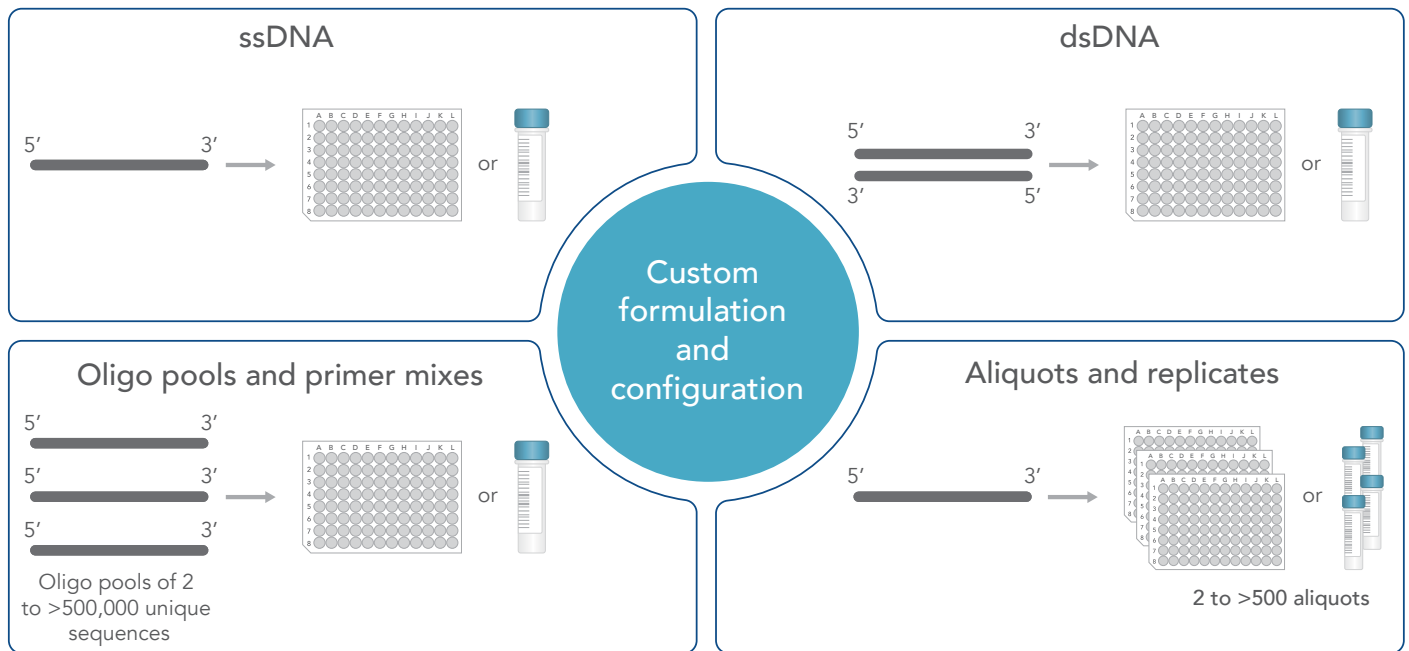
ssDNA

5′ 3′

A B C D E F G H I J K L
1 2 3 4 5 6 7 8

or

dsDNA

5′ 3′
3′ 5′

A B C D E F G H I J K L
1 2 3 4 5 6 7 8

or

Custom formulation and configuration

Oligo pools and primer mixes

5′ 3′
5′ 3′
5′ 3′

Oligo pools of 2 to >500,000 unique sequences

A B C D E F G H I J K L
1 2 3 4 5 6 7 8

or

Aliquots and replicates

5′ 3′

A B C D E F G H I J K L
1 2 3 4 5 6 7 8

or

2 to >500 aliquots